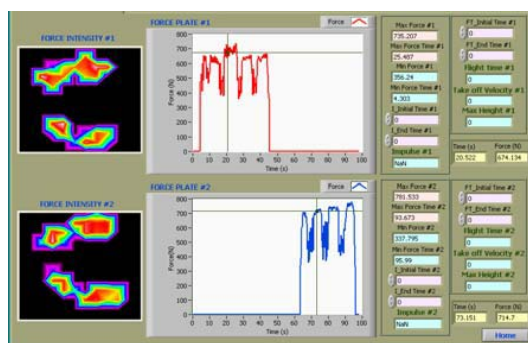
FORCE INTENSITY #1

FORCE PLATE #1

Force

800
700
600
500
400
300
200
100
0

0 10 20 30 40 50 60 70 80 90 100

Force (N)

Time (s)

Max Force #1
735.207
Max Force Time #1
25.487
Min Force #1
356.24
Min Force Time #1
4.303
I_Initial Time #1
0
I_End Time #1
0
Impulse #1
NaN

FT_Initial Time #1
0
FT_End Time #1
0
Flight time #1
0
Take off Velocity #1
0
Max Height #1
0

Time (s) Force (N)
20.522 674.134

FORCE INTENSITY #2

FORCE PLATE #2

Force

800
700
600
500
400
300
200
100
0

0 10 20 30 40 50 60 70 80 90 100

Force(N)

Time (s)

Max Force #2
781.533
Max Force Time #2
93.673
Min Force #2
337.795
Min Force Time #2
95.99
I_Initial Time #2
0
I_End Time #2
0
Impulse #2
NaN

FT_Initial Time #2
0
FT_End Time #2
0
Flight Time #2
0
Take off Velocity #2
0
Max Height #2
0

Time (s) Force (N)
73.151 714.7

Home